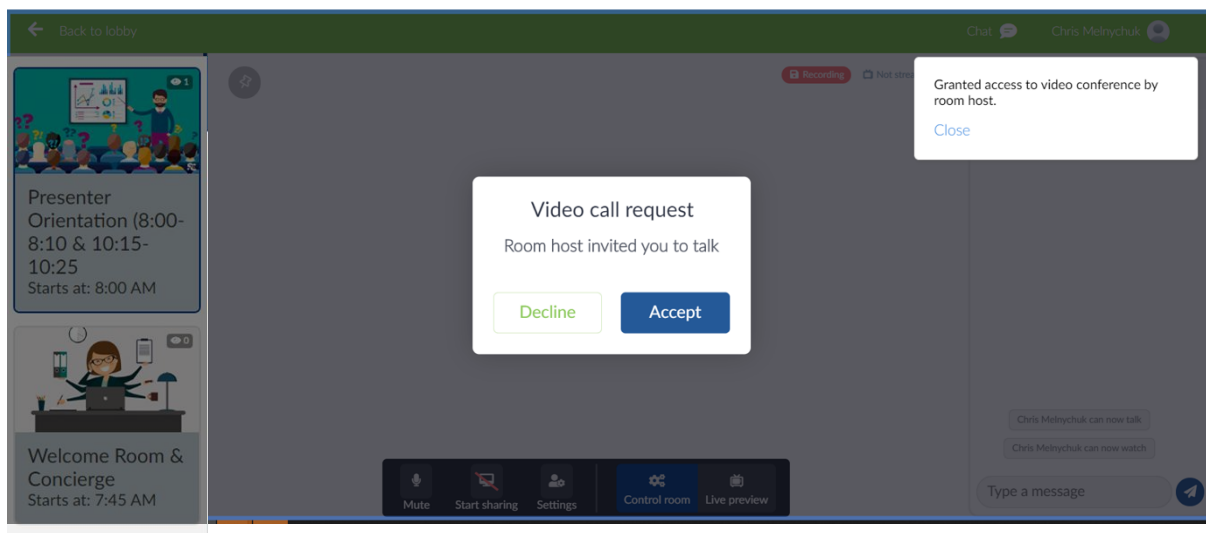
Back to lobby

Chat

Chris Melnychuk

1

Presenter Orientation (8:00-8:10 & 10:15-10:25

Starts at: 8:00 AM

0

Welcome Room & Concierge

Starts at: 7:45 AM

Recording

Not strea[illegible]

Granted access to video conference by room host.

Close

Video call request

Room host invited you to talk

Decline

Accept

Chris Melnychuk can now talk

Chris Melnychuk can now watch

Type a message

Mute

Start sharing

Settings

Control room

Live preview